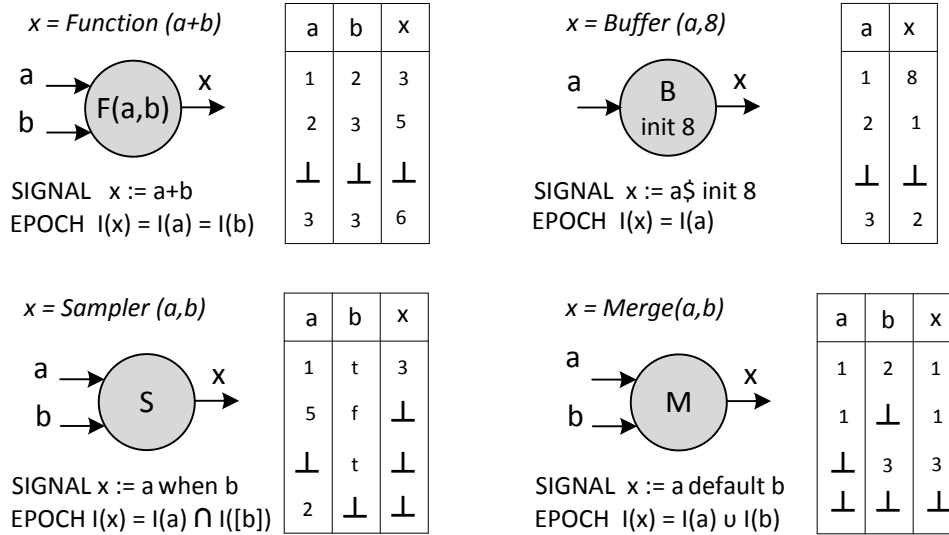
x = Function (a+b)

a
b
F(a,b)
x

SIGNAL x := a+b
EPOCH I(x) = I(a) = I(b)

| a | b | x |
|---|---|---|
| 1 | 2 | 3 |
| 2 | 3 | 5 |
| ⊥ | ⊥ | ⊥ |
| 3 | 3 | 6 |

x = Buffer (a,8)

a
B
init 8
x

SIGNAL x := a$ init 8
EPOCH I(x) = I(a)

| a | x |
|---|---|
| 1 | 8 |
| 2 | 1 |
| ⊥ | ⊥ |
| 3 | 2 |

x = Sampler (a,b)

a
b
S
x

SIGNAL x := a when b
EPOCH I(x) = I(a) ∩ I([b])

| a | b | x |
|---|---|---|
| 1 | t | 3 |
| 5 | f | ⊥ |
| ⊥ | t | ⊥ |
| 2 | ⊥ | ⊥ |

x = Merge(a,b)

a
b
M
x

SIGNAL x := a default b
EPOCH I(x) = I(a) ∪ I(b)

| a | b | x |
|---|---|---|
| 1 | 2 | 1 |
| 1 | ⊥ | 1 |
| ⊥ | 3 | 3 |
| ⊥ | ⊥ | ⊥ |